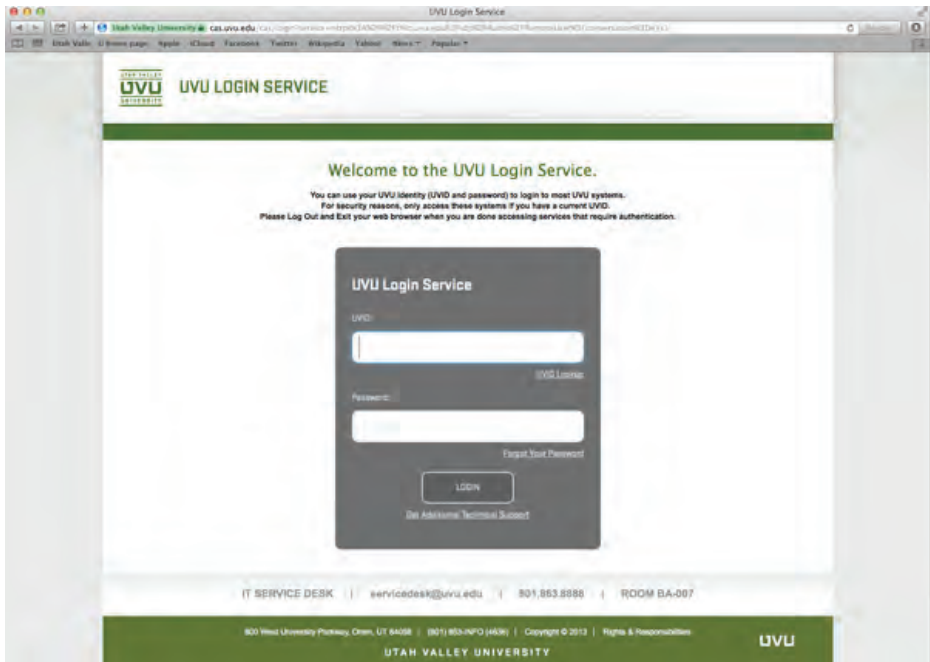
UVU Login Service

Utah Valley University cas.uvu.edu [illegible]

Utah Valle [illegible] Apple iCloud Facebook Twitter Wikipedia Yahoo! News Popular

UTAH VALLEY UVU UNIVERSITY UVU LOGIN SERVICE

Welcome to the UVU Login Service.

You can use your UVU identity (UVID and password) to login to most UVU systems. For security reasons, only access these systems if you have a current UVID. Please Log Out and Exit your web browser when you are done accessing services that require authentication.

UVU Login Service

UVID:

UVID Lookup

Password:

Forgot Your Password

LOGIN

Get Additional Technical Support

IT SERVICE DESK | servicedesk@uvu.edu | 801.863.8888 | ROOM BA-007

800 West University Parkway, Orem, UT 84058 | (801) 863-INFO (4636) | Copyright © 2013 | Rights & Responsibilities

UTAH VALLEY UNIVERSITY

UVU